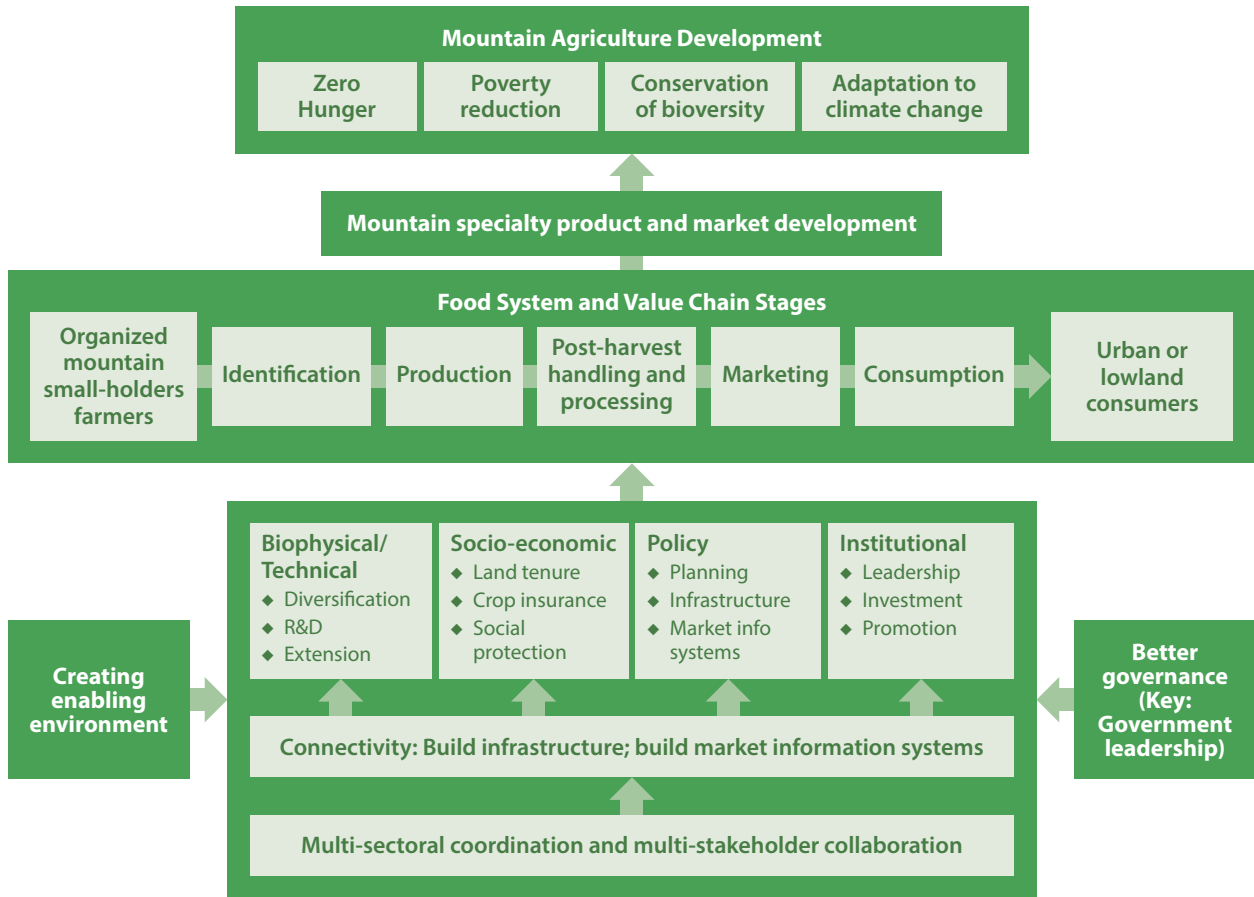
Mountain Agriculture Development

Zero Hunger

Poverty reduction

Conservation of bioversity

Adaptation to climate change

Mountain specialty product and market development

Food System and Value Chain Stages

Organized mountain small-holders farmers

Identification

Production

Post-harvest handling and processing

Marketing

Consumption

Urban or lowland consumers

Biophysical/ Technical
◆ Diversification
◆ R&D
◆ Extension

Socio-economic
◆ Land tenure
◆ Crop insurance
◆ Social protection

Policy
◆ Planning
◆ Infrastructure
◆ Market info systems

Institutional
◆ Leadership
◆ Investment
◆ Promotion

Creating enabling environment

Better governance (Key: Government leadership)

Connectivity: Build infrastructure; build market information systems

Multi-sectoral coordination and multi-stakeholder collaboration